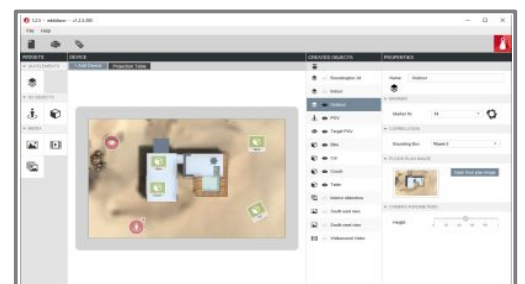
File Help

WEBSITE
DEVICE
Full Device
Projection Table

CREATED OBJECTS
PROPERTIES

Stockington 14
Station
PSV
Target PSV
Bike
Car
Couch
Table
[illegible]
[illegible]
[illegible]
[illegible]

Name Station
Station Nr 14
Mounted Box
Open floor plan image
Height